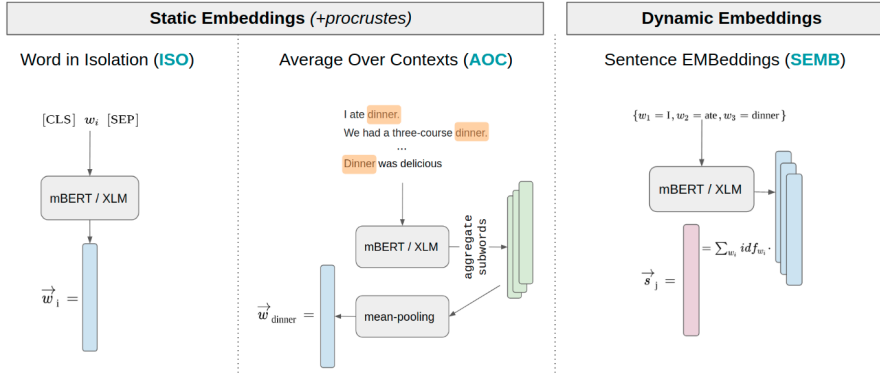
Static Embeddings (+procrustes)

Dynamic Embeddings

Word in Isolation (ISO)

[CLS] $w_i$ [SEP]

mBERT / XLM

$\overrightarrow{w}_i =$

Average Over Contexts (AOC)

I ate dinner.
We had a three-course dinner.
...
Dinner was delicious

mBERT / XLM

aggregate subwords

mean-pooling

$\overrightarrow{w}_{\text{dinner}} =$

Sentence EMBeddings (SEMB)

$\{w_1 = \text{I}, w_2 = \text{ate}, w_3 = \text{dinner}\}$

mBERT / XLM

$= \sum_{w_i} idf_{w_i} \cdot$

$\overrightarrow{s}_j =$